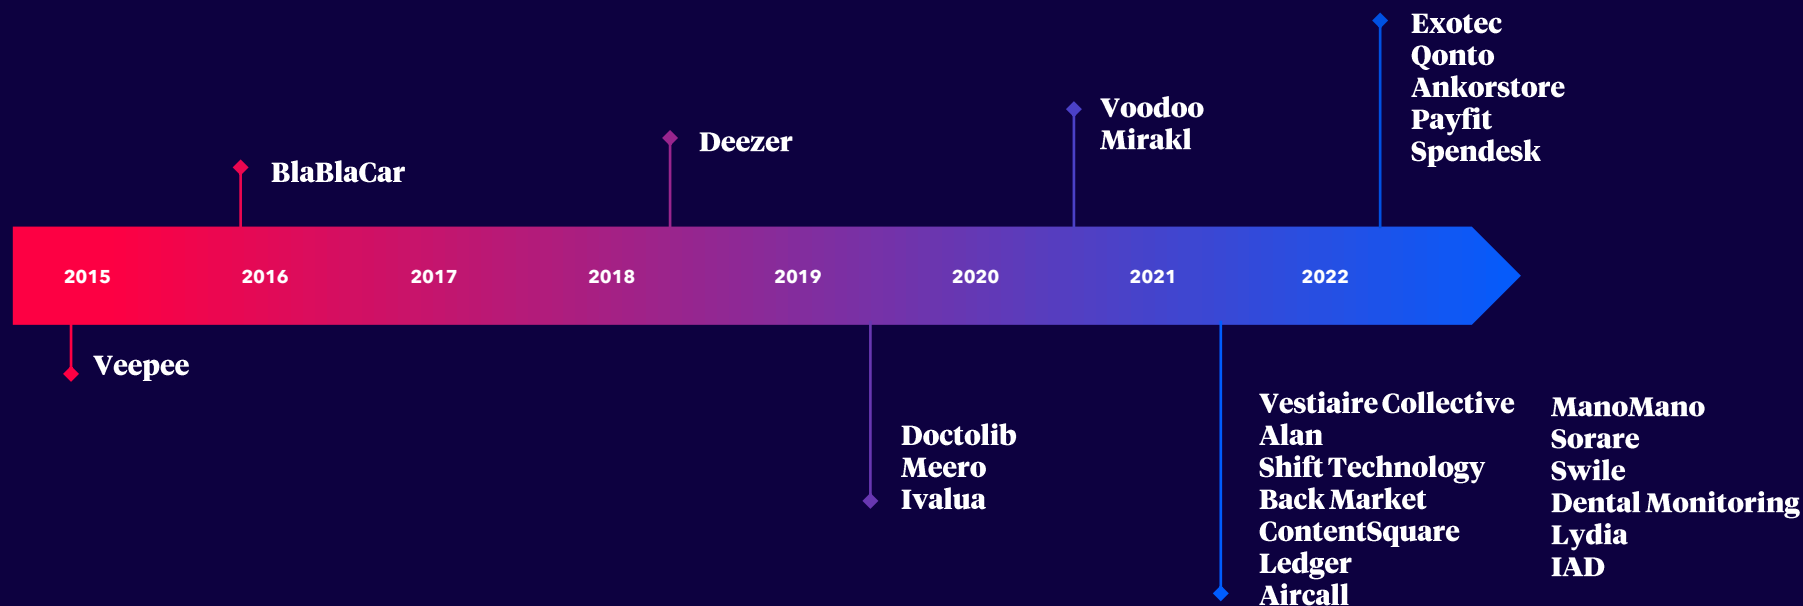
Exotec
Qonto
Ankorstore
Payfit
Spendesk

Voodoo
Mirakl

Deezer

BlaBlaCar

2015 2016 2017 2018 2019 2020 2021 2022

Veepee

Doctolib
Meero
Ivalua

Vestiaire Collective
Alan
Shift Technology
Back Market
ContentSquare
Ledger
Aircall

ManoMano
Sorare
Swile
Dental Monitoring
Lydia
IAD